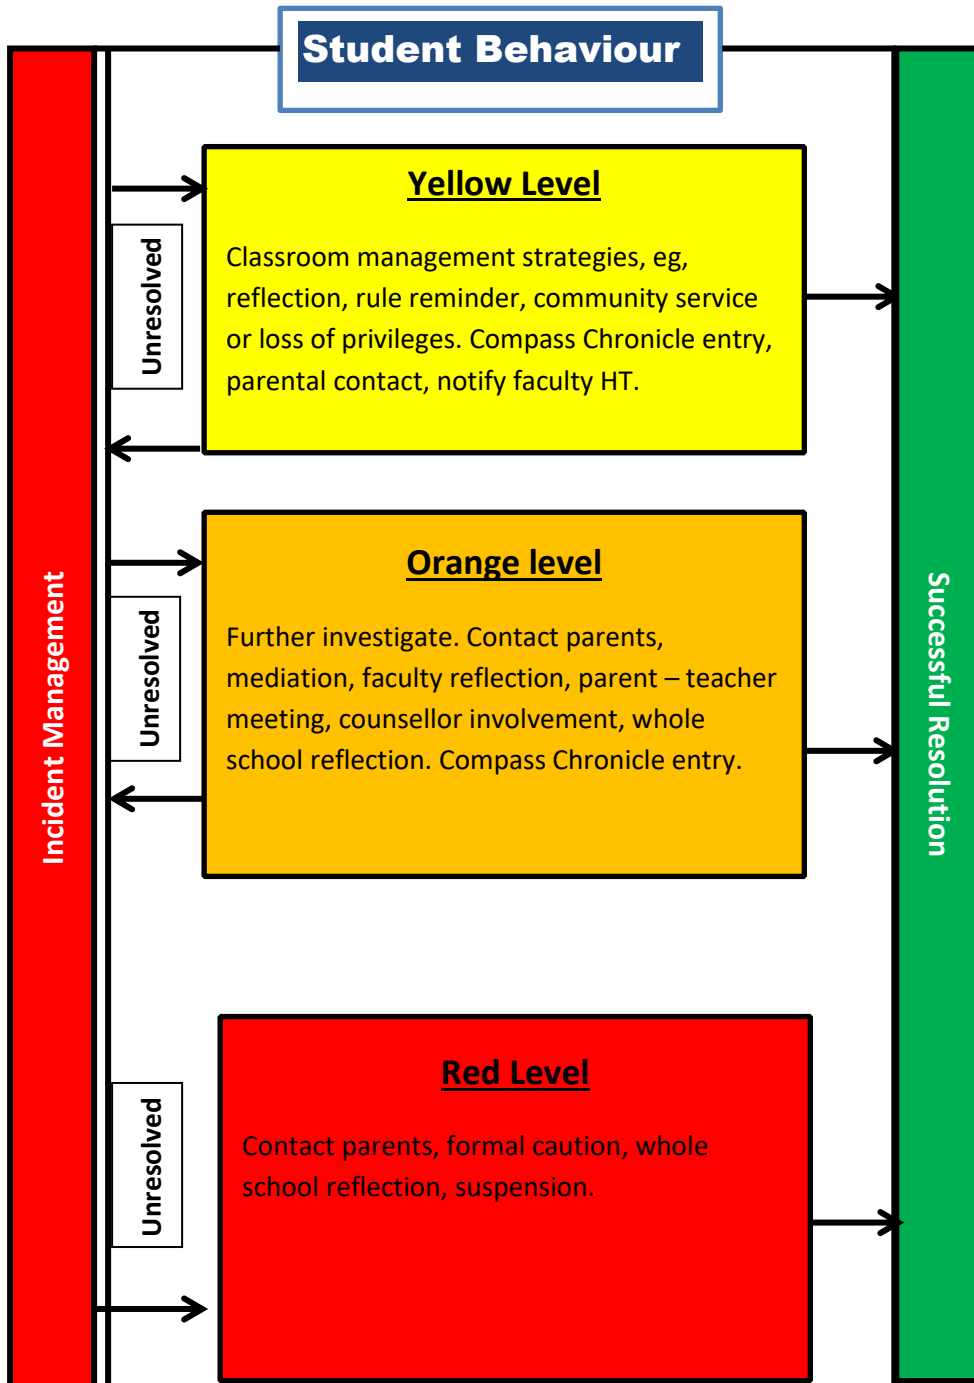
Student Behaviour

Incident Management

Unresolved

Yellow Level

Classroom management strategies, eg, reflection, rule reminder, community service or loss of privileges. Compass Chronicle entry, parental contact, notify faculty HT.

Unresolved

Orange level

Further investigate. Contact parents, mediation, faculty reflection, parent – teacher meeting, counsellor involvement, whole school reflection. Compass Chronicle entry.

Unresolved

Red Level

Contact parents, formal caution, whole school reflection, suspension.

Successful Resolution